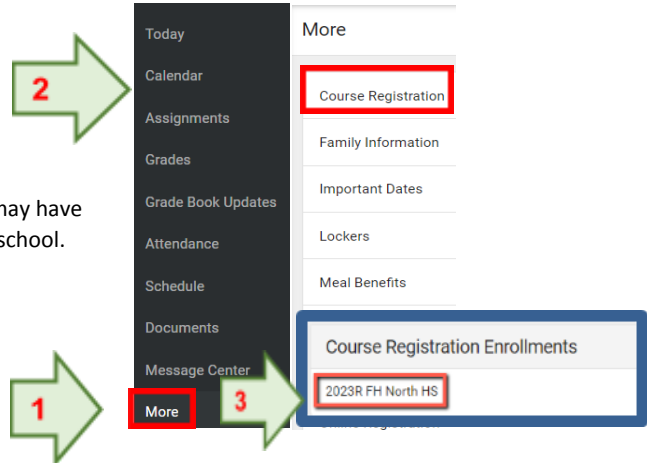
2

nay have
school.

1

Today
Calendar
Assignments
Grades
Grade Book Updates
Attendance
Schedule
Documents
Message Center
More

More
Course Registration
Family Information
Important Dates
Lockers
Meal Benefits

3

Course Registration Enrollments
2023R FH North HS